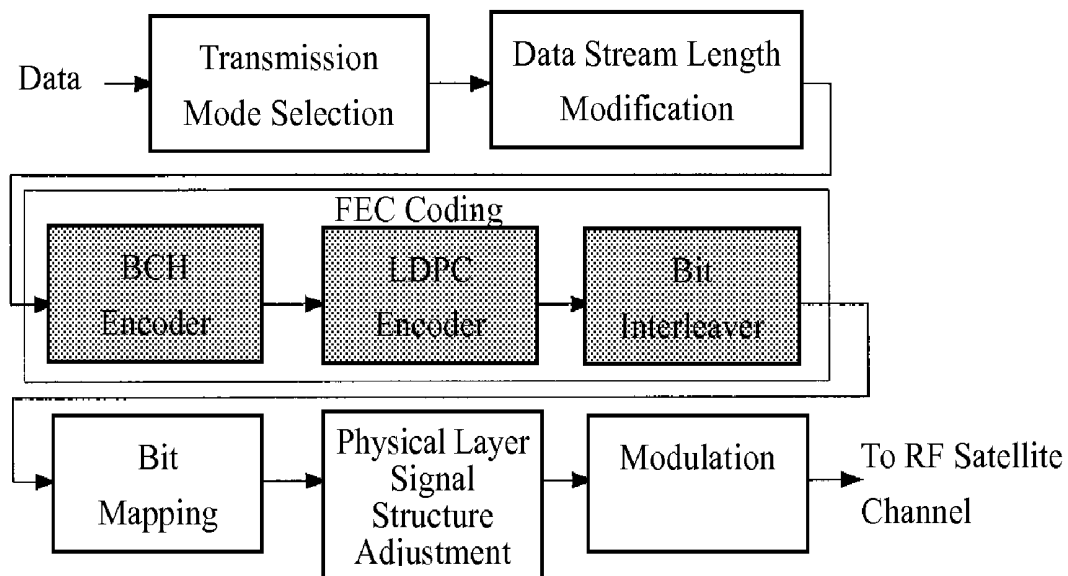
Data

Transmission Mode Selection

Data Stream Length Modification

FEC Coding

BCH Encoder

LDPC Encoder

Bit Interleaver

Bit Mapping

Physical Layer Signal Structure Adjustment

Modulation

To RF Satellite Channel